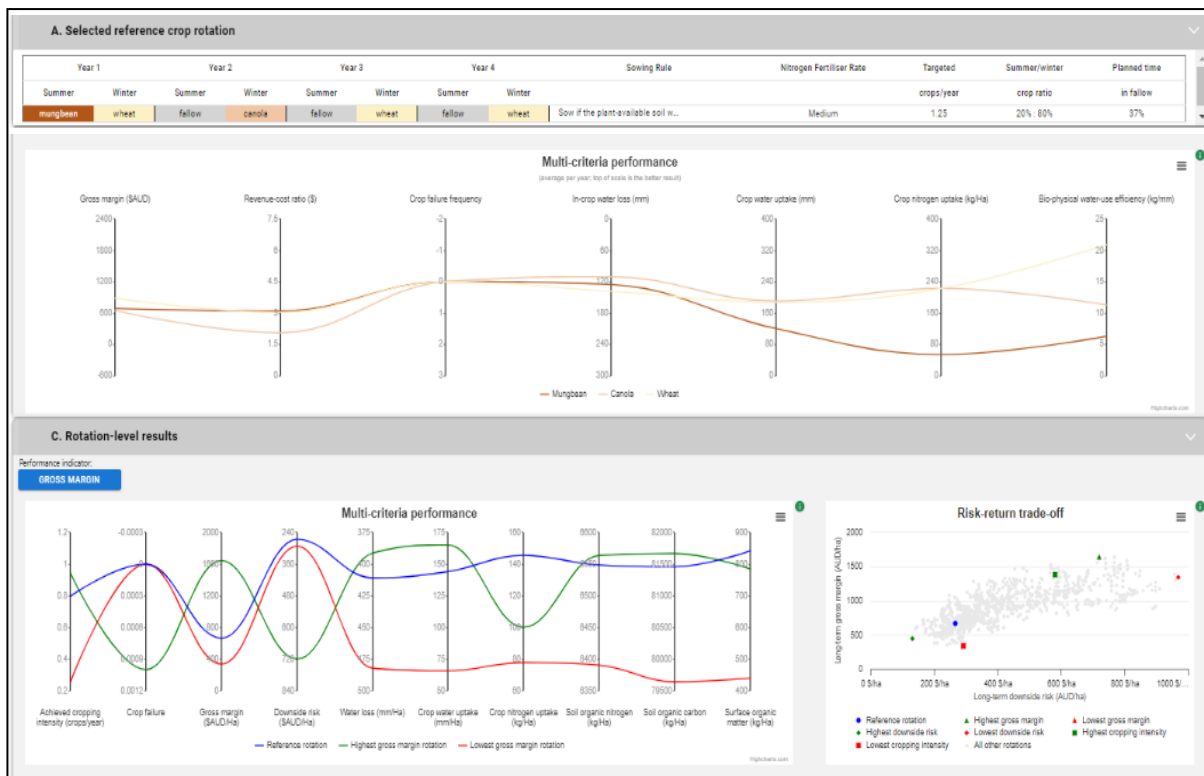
A. Selected reference crop rotation

| Year 1 | | Year 2 | | Year 3 | | Year 4 | | Sowing Rule | Nitrogen Fertiliser Rate | Targeted | Summer/winter | Planned time |
|---|---|---|---|---|---|---|---|---|---|---|---|---|
| Summer | Winter | Summer | Winter | Summer | Winter | Summer | Winter | | | crops/year | crop ratio | in fallow |
| mungbean | wheat | fallow | canola | fallow | wheat | fallow | wheat | Sow if the plant-available soil w... | Medium | 1.25 | 20% : 80% | 37% |

Multi-criteria performance
(average per year; top of scale is the better result)

Gross margin ($AUD)
2400
1800
1200
600
0
-600

Revenue-cost ratio ($)
7.5
6
4.5
3
1.5
0

Crop failure frequency
-2
-1
0
1
2
3

In-crop water loss (mm)
0
60
120
180
240
300

Crop water uptake (mm)
400
320
240
160
80
0

Crop nitrogen uptake (kg/Ha)
400
320
240
160
80
0

Bio-physical water-use efficiency (kg/mm)
25
20
15
10
5
0

Mungbean Canola Wheat

Highcharts.com

C. Rotation-level results

Performance indicator:
GROSS MARGIN

Multi-criteria performance

1.2
1
0.8
0.6
0.4
0.2
Achieved cropping intensity (crops/year)

-0.0003
0
0.0003
0.0006
0.0009
0.0012
Crop failure

2000
1000
0
Gross margin ($AUD/Ha)

240
360
480
600
720
840
Downside risk ($AUD/Ha)

375
400
425
450
475
500
Water loss (mm/Ha)

175
150
125
100
75
50
Crop water uptake (mm/Ha)

160
140
120
100
80
60
Crop nitrogen uptake (kg/Ha)

8600
8550
8500
8450
8400
8350
Soil organic nitrogen (kg/Ha)

82000
81500
81000
80500
80000
79500
Soil organic carbon (kg/Ha)

900
800
700
600
500
400
Surface organic matter (kg/Ha)

Reference rotation Highest gross margin rotation Lowest gross margin rotation

Highcharts.com

Risk-return trade-off

2000
1500
1000
500
0
Long-term gross margin (AUD/ha)

0 $/ha 200 $/ha 400 $/ha 600 $/ha 800 $/ha 1000 $/...
Long-term downside risk (AUD/ha)

Reference rotation
Highest gross margin
Lowest gross margin
Highest downside risk
Lowest downside risk
Highest cropping intensity
Lowest cropping intensity
All other rotations